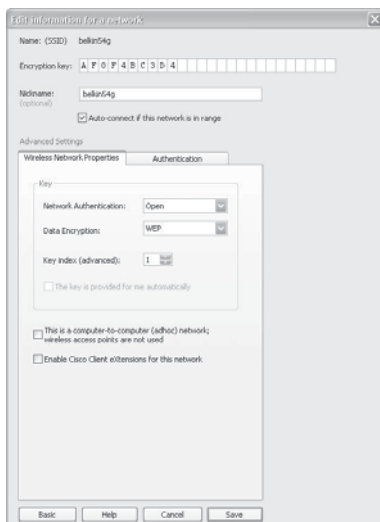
Edit information for a network

Name: (SSID) belkin54g

Encryption key: A F 0 F 4 B C 3 D 4

Nickname: (optional) belkin54g

Auto-connect if this network is in range

Advanced Settings

Wireless Network Properties | Authentication

Key

Network Authentication: Open

Data Encryption: WEP

Key index (advanced): 1

The key is provided for me automatically

This is a computer-to-computer (adhoc) network; wireless access points are not used

Enable Cisco Client eXtensions for this network

Basic | Help | Cancel | Save